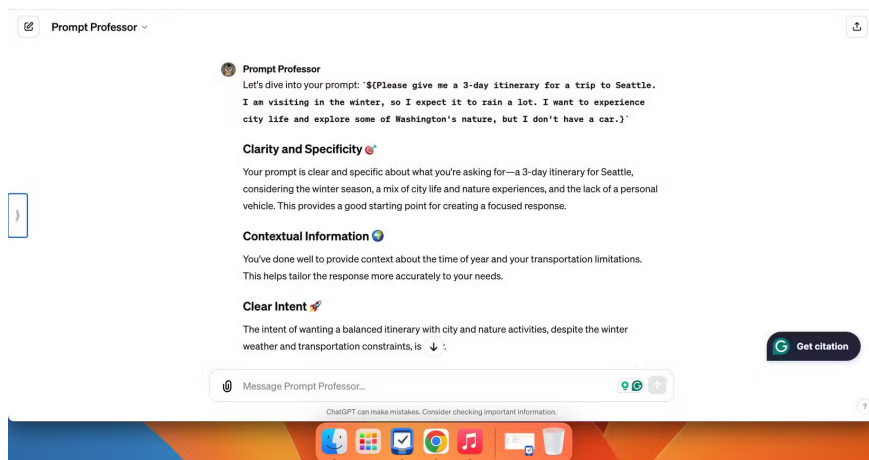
Prompt Professor

Prompt Professor
Let's dive into your prompt: `${Please give me a 3-day itinerary for a trip to Seattle. I am visiting in the winter, so I expect it to rain a lot. I want to experience city life and explore some of Washington's nature, but I don't have a car.}`

Clarity and Specificity 🎯

Your prompt is clear and specific about what you're asking for—a 3-day itinerary for Seattle, considering the winter season, a mix of city life and nature experiences, and the lack of a personal vehicle. This provides a good starting point for creating a focused response.

Contextual Information 🌍

You've done well to provide context about the time of year and your transportation limitations. This helps tailor the response more accurately to your needs.

Clear Intent 🚀

The intent of wanting a balanced itinerary with city and nature activities, despite the winter weather and transportation constraints, is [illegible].

Get citation

Message Prompt Professor...

ChatGPT can make mistakes. Consider checking important information.

?